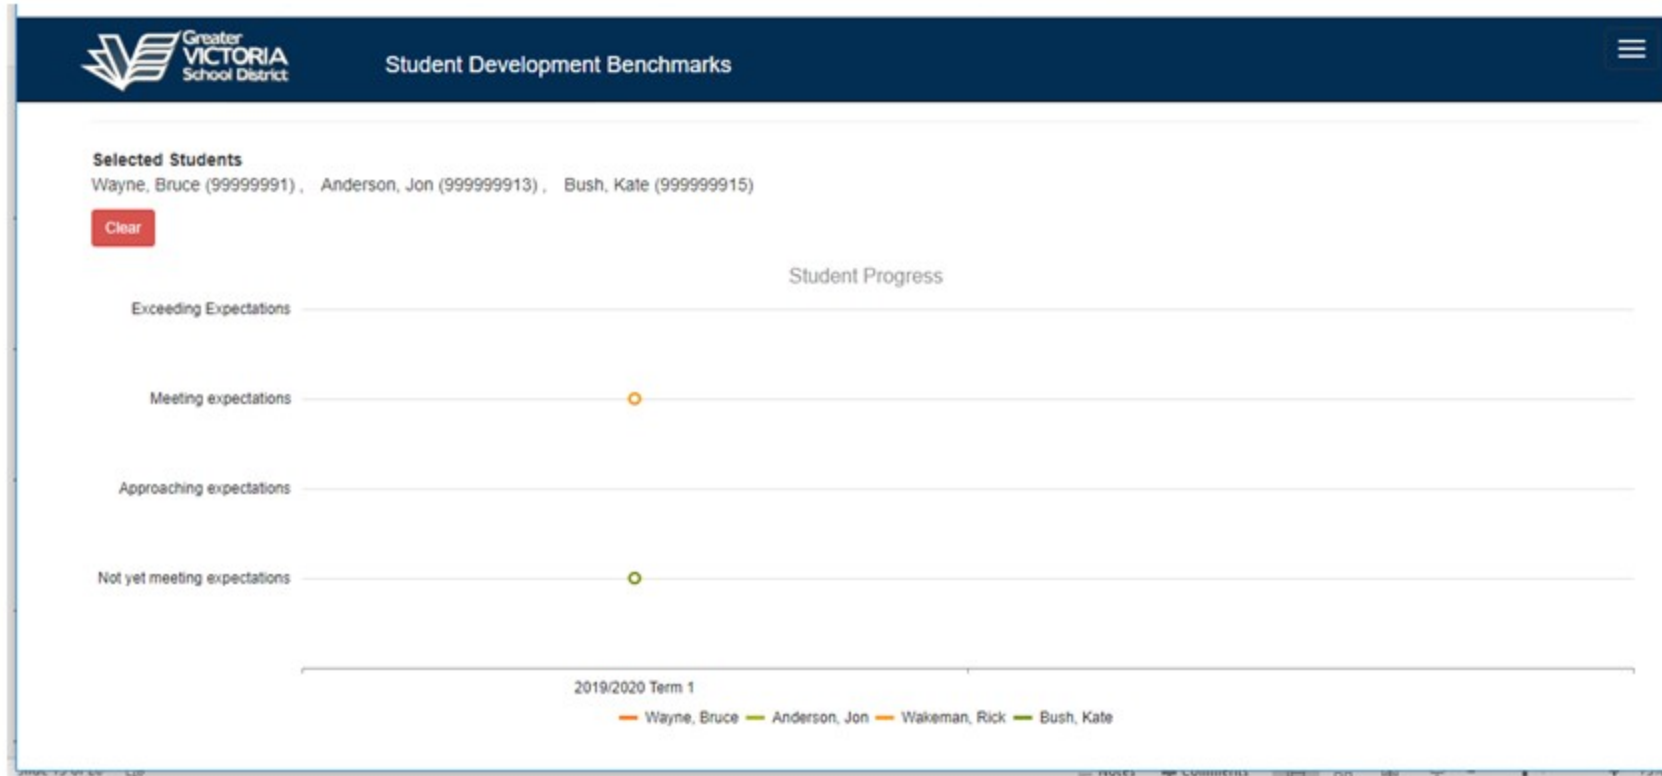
Greater VICTORIA School District

Student Development Benchmarks

Selected Students
Wayne, Bruce (99999991) , Anderson, Jon (999999913) , Bush, Kate (999999915)

Clear

Student Progress

Exceeding Expectations

Meeting expectations

Approaching expectations

Not yet meeting expectations

2019/2020 Term 1

Wayne, Bruce Anderson, Jon Wakeman, Rick Bush, Kate